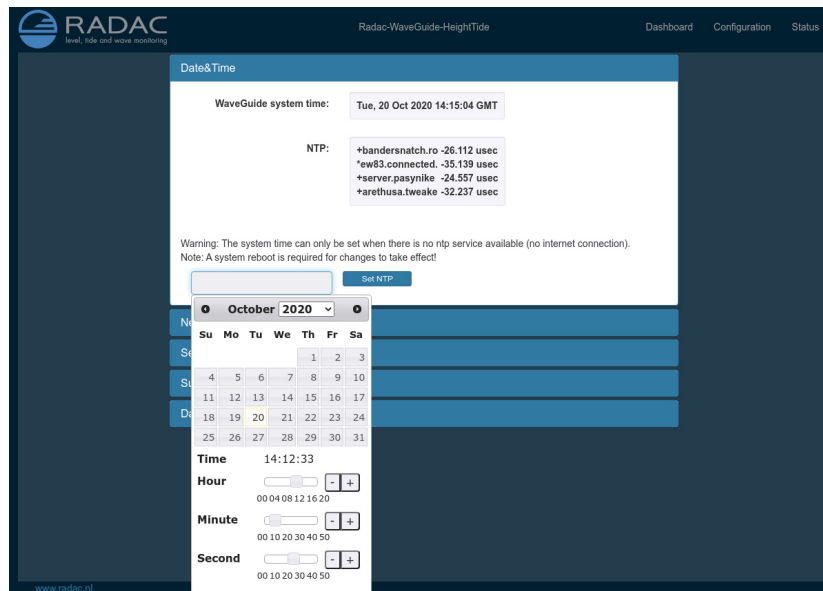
RADAC
level, tide and wave monitoring

Radac-WaveGuide-HeightTide

Dashboard Configuration Status

Date&Time

WaveGuide system time: Tue, 20 Oct 2020 14:15:04 GMT

NTP:
+bandersnatch.ro -26.112 usec
*ew83.connected. -35.139 usec
+server.pasynike -24.557 usec
+arethusa.tweake -32.237 usec

Warning: The system time can only be set when there is no ntp service available (no internet connection).
Note: A system reboot is required for changes to take effect!

Set NTP

Ne
Se
Su
Da

October 2020

| Su | Mo | Tu | We | Th | Fr | Sa |
|---|---|---|---|---|---|---|
| | | | | 1 | 2 | 3 |
| 4 | 5 | 6 | 7 | 8 | 9 | 10 |
| 11 | 12 | 13 | 14 | 15 | 16 | 17 |
| 18 | 19 | 20 | 21 | 22 | 23 | 24 |
| 25 | 26 | 27 | 28 | 29 | 30 | 31 |

Time 14:12:33

Hour - +
00 04 08 12 16 20

Minute - +
00 10 20 30 40 50

Second - +
00 10 20 30 40 50

www.radac.nl